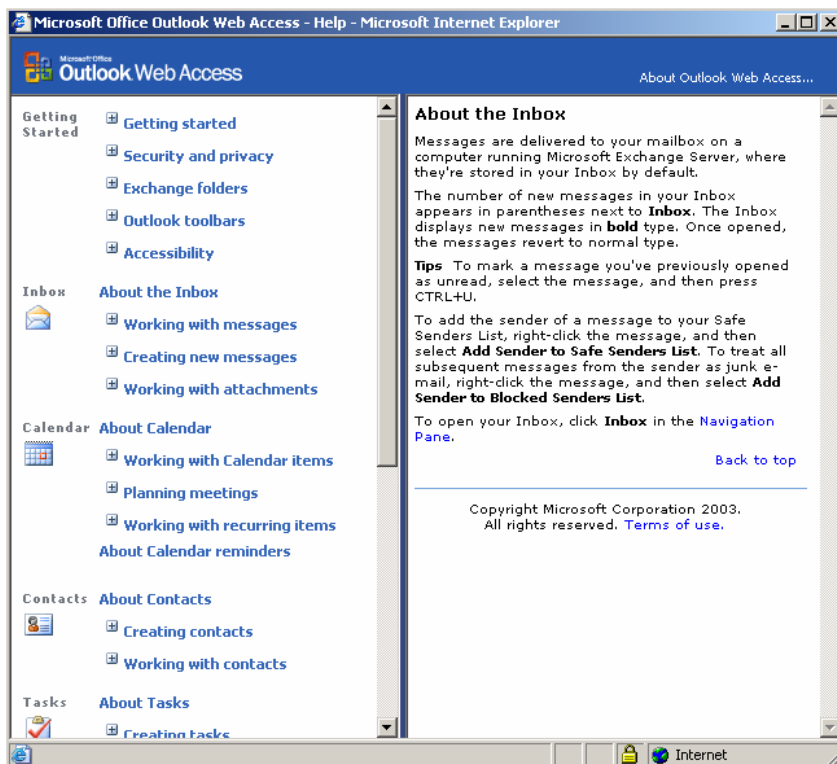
Microsoft Office Outlook Web Access - Help - Microsoft Internet Explorer

Microsoft Office Outlook Web Access

About Outlook Web Access...

Getting Started
⊞ Getting started
⊞ Security and privacy
⊞ Exchange folders
⊞ Outlook toolbars
⊞ Accessibility

Inbox
About the Inbox
⊞ Working with messages
⊞ Creating new messages
⊞ Working with attachments

Calendar
About Calendar
⊞ Working with Calendar items
⊞ Planning meetings
⊞ Working with recurring items
About Calendar reminders

Contacts
About Contacts
⊞ Creating contacts
⊞ Working with contacts

Tasks
About Tasks
⊞ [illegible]

About the Inbox

Messages are delivered to your mailbox on a computer running Microsoft Exchange Server, where they're stored in your Inbox by default.

The number of new messages in your Inbox appears in parentheses next to **Inbox**. The Inbox displays new messages in **bold** type. Once opened, the messages revert to normal type.

**Tips** To mark a message you've previously opened as unread, select the message, and then press CTRL+U.

To add the sender of a message to your Safe Senders List, right-click the message, and then select **Add Sender to Safe Senders List**. To treat all subsequent messages from the sender as junk e-mail, right-click the message, and then select **Add Sender to Blocked Senders List**.

To open your Inbox, click **Inbox** in the Navigation Pane.

Back to top

Copyright Microsoft Corporation 2003.
All rights reserved. Terms of use.

Internet